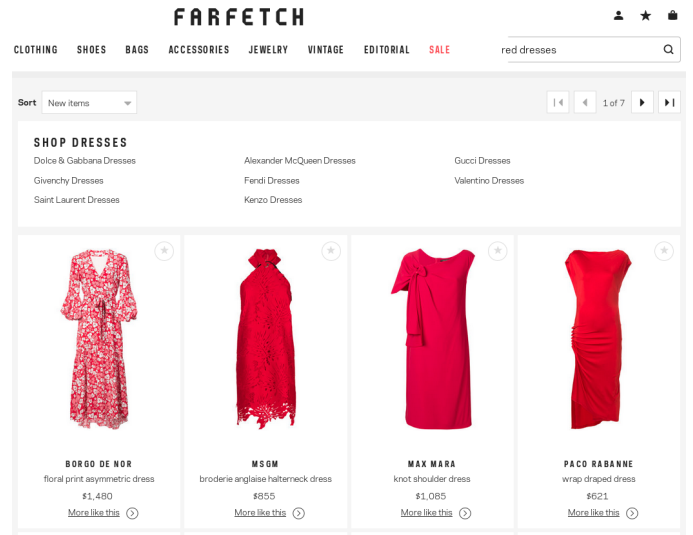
FARFETCH

CLOTHING SHOES BAGS ACCESSORIES JEWELRY VINTAGE EDITORIAL SALE

red dresses

Sort New items

1 of 7

SHOP DRESSES

Dolce & Gabbana Dresses
Givenchy Dresses
Saint Laurent Dresses

Alexander McQueen Dresses
Fendi Dresses
Kenzo Dresses

Gucci Dresses
Valentino Dresses

BORGO DE NOR
floral print asymmetric dress
$1,480
More like this

MSGM
broderie anglaise halterneck dress
$855
More like this

MAX MARA
knot shoulder dress
$1,085
More like this

PACO RABANNE
wrap draped dress
$621
More like this